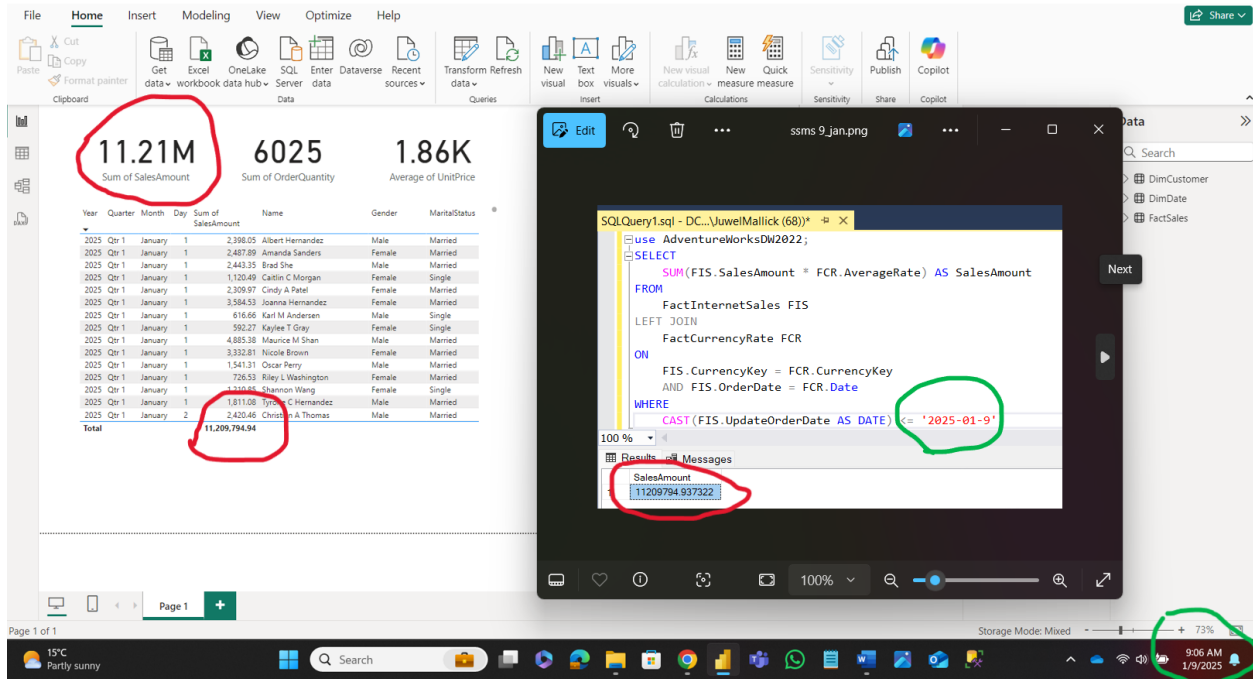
File Home Insert Modeling View Optimize Help

Share

Paste Cut Copy Format painter Clipboard

Get data Excel workbook OneLake data hub SQL Server Enter data Dataverse Recent sources Data

Transform data Refresh Queries

New visual Text box More visuals Insert

New visual calculation New measure Quick measure Calculations

Sensitivity Sensitivity

Publish Share

Copilot Copilot

11.21M
Sum of SalesAmount

6025
Sum of OrderQuantity

1.86K
Average of UnitPrice

| Year | Quarter | Month | Day | Sum of SalesAmount | Name | Gender | MaritalStatus |
|---|---|---|---|---|---|---|---|
| 2025 | Qtr 1 | January | 1 | 2,398.05 | Albert Hernandez | Male | Married |
| 2025 | Qtr 1 | January | 1 | 2,487.89 | Amanda Sanders | Female | Married |
| 2025 | Qtr 1 | January | 1 | 2,443.35 | Brad She | Male | Married |
| 2025 | Qtr 1 | January | 1 | 1,120.49 | Caitlin C Morgan | Female | Single |
| 2025 | Qtr 1 | January | 1 | 2,309.97 | Cindy A Patel | Female | Married |
| 2025 | Qtr 1 | January | 1 | 3,584.53 | Joanna Hernandez | Female | Married |
| 2025 | Qtr 1 | January | 1 | 616.66 | Karl M Andersen | Male | Single |
| 2025 | Qtr 1 | January | 1 | 592.27 | Kaylee T Gray | Female | Single |
| 2025 | Qtr 1 | January | 1 | 4,885.38 | Maurice M Shan | Male | Married |
| 2025 | Qtr 1 | January | 1 | 3,332.81 | Nicole Brown | Female | Married |
| 2025 | Qtr 1 | January | 1 | 1,541.31 | Oscar Perry | Male | Married |
| 2025 | Qtr 1 | January | 1 | 726.53 | Riley L Washington | Female | Married |
| 2025 | Qtr 1 | January | 1 | 1,210.65 | Shannon Wang | Female | Single |
| 2025 | Qtr 1 | January | 1 | 1,811.08 | Tyrone C Hernandez | Male | Married |
| 2025 | Qtr 1 | January | 2 | 2,420.46 | Christian A Thomas | Male | Married |
| Total | | | | 11,209,794.94 | | | |

Edit ssms 9_jan.png

SQLQuery1.sql - DC...\JuwelMallick (68))*

use AdventureWorksDW2022;
SELECT
SUM(FIS.SalesAmount * FCR.AverageRate) AS SalesAmount
FROM
FactInternetSales FIS
LEFT JOIN
FactCurrencyRate FCR
ON
FIS.CurrencyKey = FCR.CurrencyKey
AND FIS.OrderDate = FCR.Date
WHERE
CAST(FIS.UpdateOrderDate AS DATE) <= '2025-01-9'

100 %
Results Messages
SalesAmount
1 11209794.937322

100%

Next

Data
Search
DimCustomer
DimDate
FactSales

Page 1
Page 1 of 1
Storage Mode: Mixed
73%

15°C
Partly sunny
Search
9:06 AM
1/9/2025